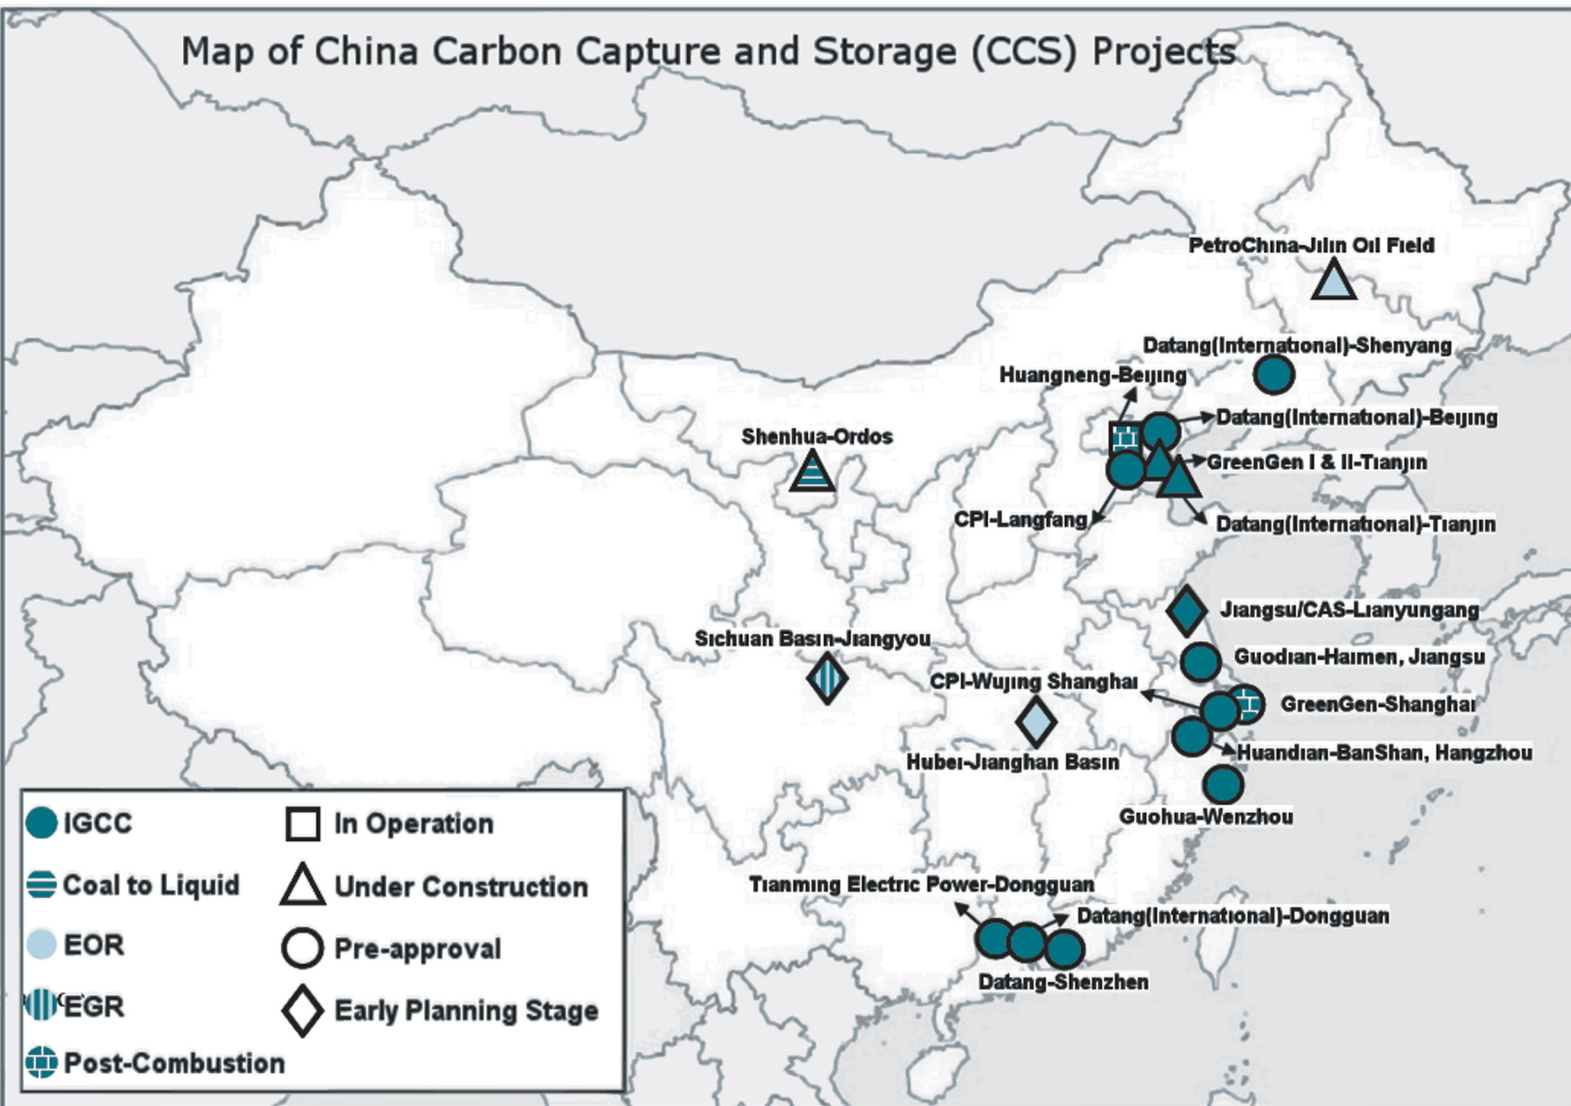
Map of China Carbon Capture and Storage (CCS) Projects

PetroChina-Jilin Oil Field

Datang(International)-Shenyang

Huangneng-Beijing

Datang(International)-Beijing

Shenhua-Ordos

GreenGen I & II-Tianjin

CPI-Langfang

Datang(International)-Tianjin

Jiangsu/CAS-Lianyungang

Sichuan Basin-Jiangyou

Guodian-Haimen, Jiangsu

CPI-Wujing Shanghai

GreenGen-Shanghai

Huandian-BanShan, Hangzhou

Hubei-Jianghan Basin

Guohua-Wenzhou

Tianming Electric Power-Dongguan

Datang(International)-Dongguan

Datang-Shenzhen

IGCC
Coal to Liquid
EOR
EGR
Post-Combustion

In Operation
Under Construction
Pre-approval
Early Planning Stage